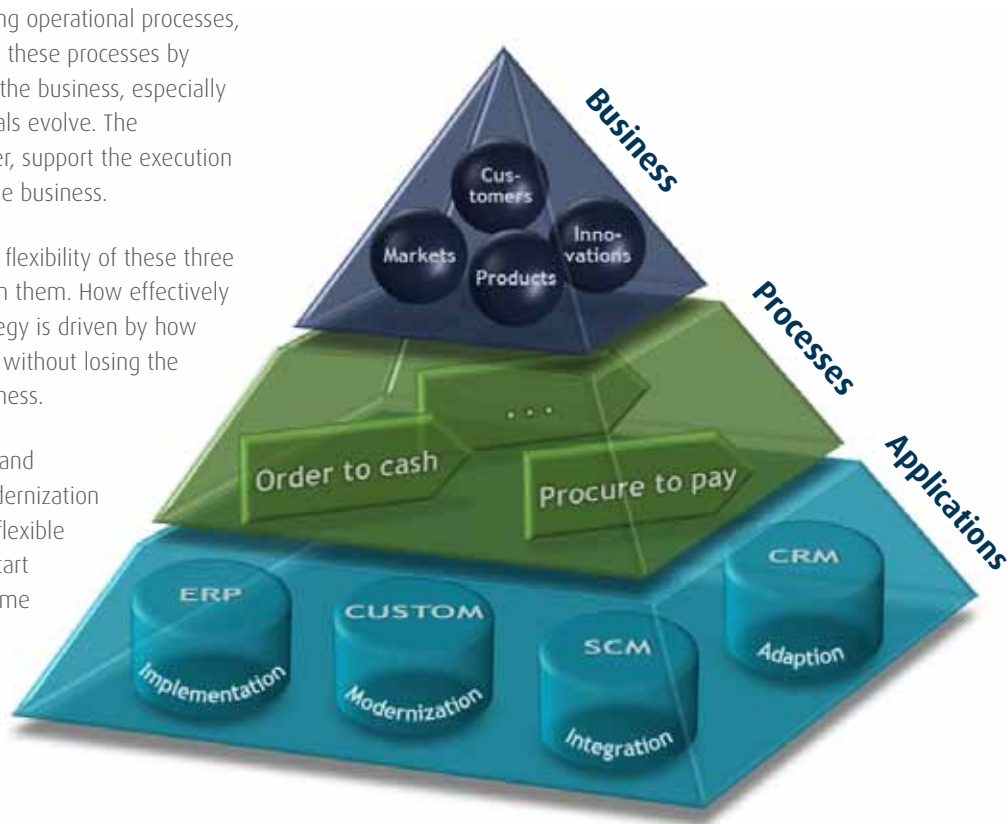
ng operational processes, these processes by the business, especially als evolve. The er, support the execution e business.

flexibility of these three n them. How effectively egy is driven by how without losing the ness.

and dernization flexible cart me

Business

Cus-tomers

Markets

Inno-vations

Products

Processes

...

Order to cash

Procure to pay

Applications

ERP

Implementation

CUSTOM

Modernization

SCM

Integration

CRM

Adaption